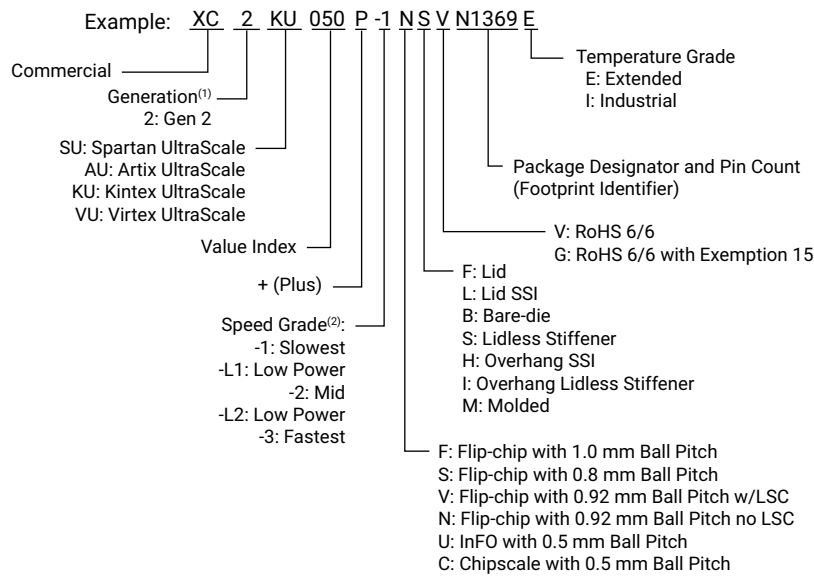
Example: XC 2 KU 050 P -1 N S V N1369 E

Temperature Grade
E: Extended
I: Industrial

Commercial

Generation$^{(1)}$
2: Gen 2

SU: Spartan UltraScale
AU: Artix UltraScale
KU: Kintex UltraScale
VU: Virtex UltraScale

Package Designator and Pin Count
(Footprint Identifier)

V: RoHS 6/6
G: RoHS 6/6 with Exemption 15

Value Index

+ (Plus)

F: Lid
L: Lid SSI
B: Bare-die
S: Lidless Stiffener
H: Overhang SSI
I: Overhang Lidless Stiffener
M: Molded

Speed Grade$^{(2)}$:
-1: Slowest
-L1: Low Power
-2: Mid
-L2: Low Power
-3: Fastest

F: Flip-chip with 1.0 mm Ball Pitch
S: Flip-chip with 0.8 mm Ball Pitch
V: Flip-chip with 0.92 mm Ball Pitch w/LSC
N: Flip-chip with 0.92 mm Ball Pitch no LSC
U: InFO with 0.5 mm Ball Pitch
C: Chipscale with 0.5 mm Ball Pitch